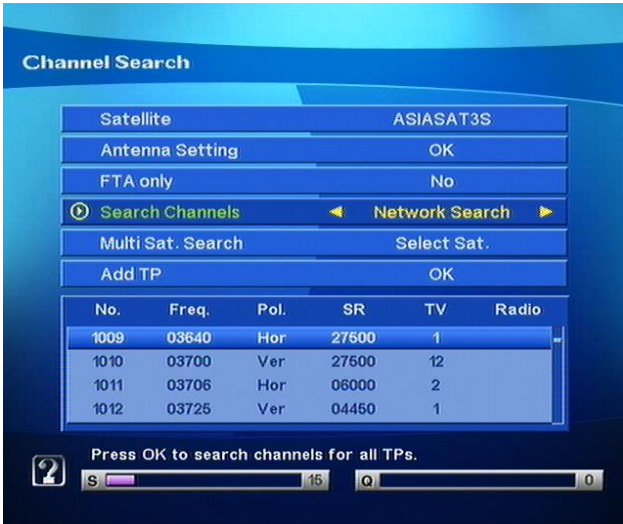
Channel Search

| Satellite | ASIASAT3S |
|---|---|
| Antenna Setting | OK |
| FTA only | No |
| Search Channels | ◄ Network Search ► |
| Multi Sat. Search | Select Sat. |
| Add TP | OK |

| No. | Freq. | Pol. | SR | TV | Radio |
|---|---|---|---|---|---|
| 1009 | 03640 | Hor | 27500 | 1 | |
| 1010 | 03700 | Ver | 27500 | 12 | |
| 1011 | 03706 | Hor | 06000 | 2 | |
| 1012 | 03725 | Ver | 04450 | 1 | |

Press OK to search channels for all TPs.

?

S 15

Q 0